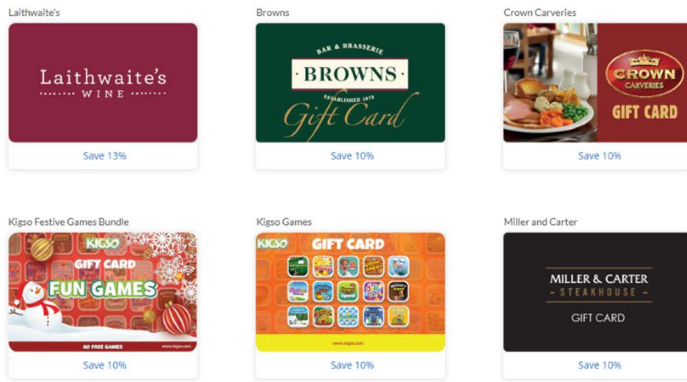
Laithwaite's

Laithwaite's
WINE

Save 13%

Browns

BAR & BRASSERIE
BROWNS
ESTABLISHED 1973
Gift Card

Save 10%

Crown Carveries

CROWN
CARVERIES
GIFT CARD

Save 10%

Kigso Festive Games Bundle

KIGSO
GIFT CARD
FUN GAMES
40 FREE GAMES
www.kigso.com

Save 10%

Kigso Games

KIGSO
GIFT CARD
www.kigso.com

Save 10%

Miller and Carter

MILLER & CARTER
STEAKHOUSE
GIFT CARD

Save 10%